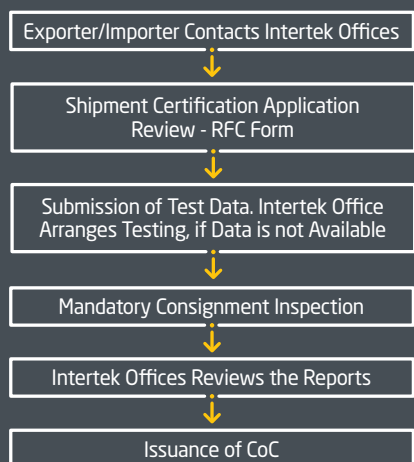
Exporter/Importer Contacts Intertek Offices

Shipment Certification Application Review - RFC Form

Submission of Test Data. Intertek Office Arranges Testing, if Data is not Available

Mandatory Consignment Inspection

Intertek Offices Reviews the Reports

Issuance of CoC